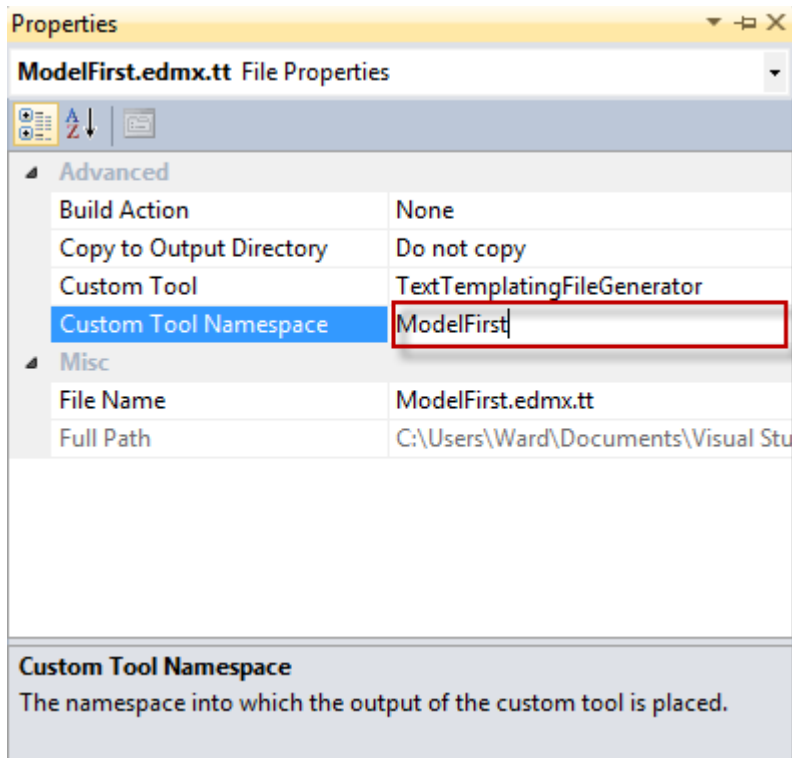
Properties

ModelFirst.edmx.tt File Properties

Advanced

| | |
|---|---|
| Build Action | None |
| Copy to Output Directory | Do not copy |
| Custom Tool | TextTemplatingFileGenerator |
| Custom Tool Namespace | ModelFirst |

Misc

| | |
|---|---|
| File Name | ModelFirst.edmx.tt |
| Full Path | C:\Users\Ward\Documents\Visual Stu |

Custom Tool Namespace

The namespace into which the output of the custom tool is placed.